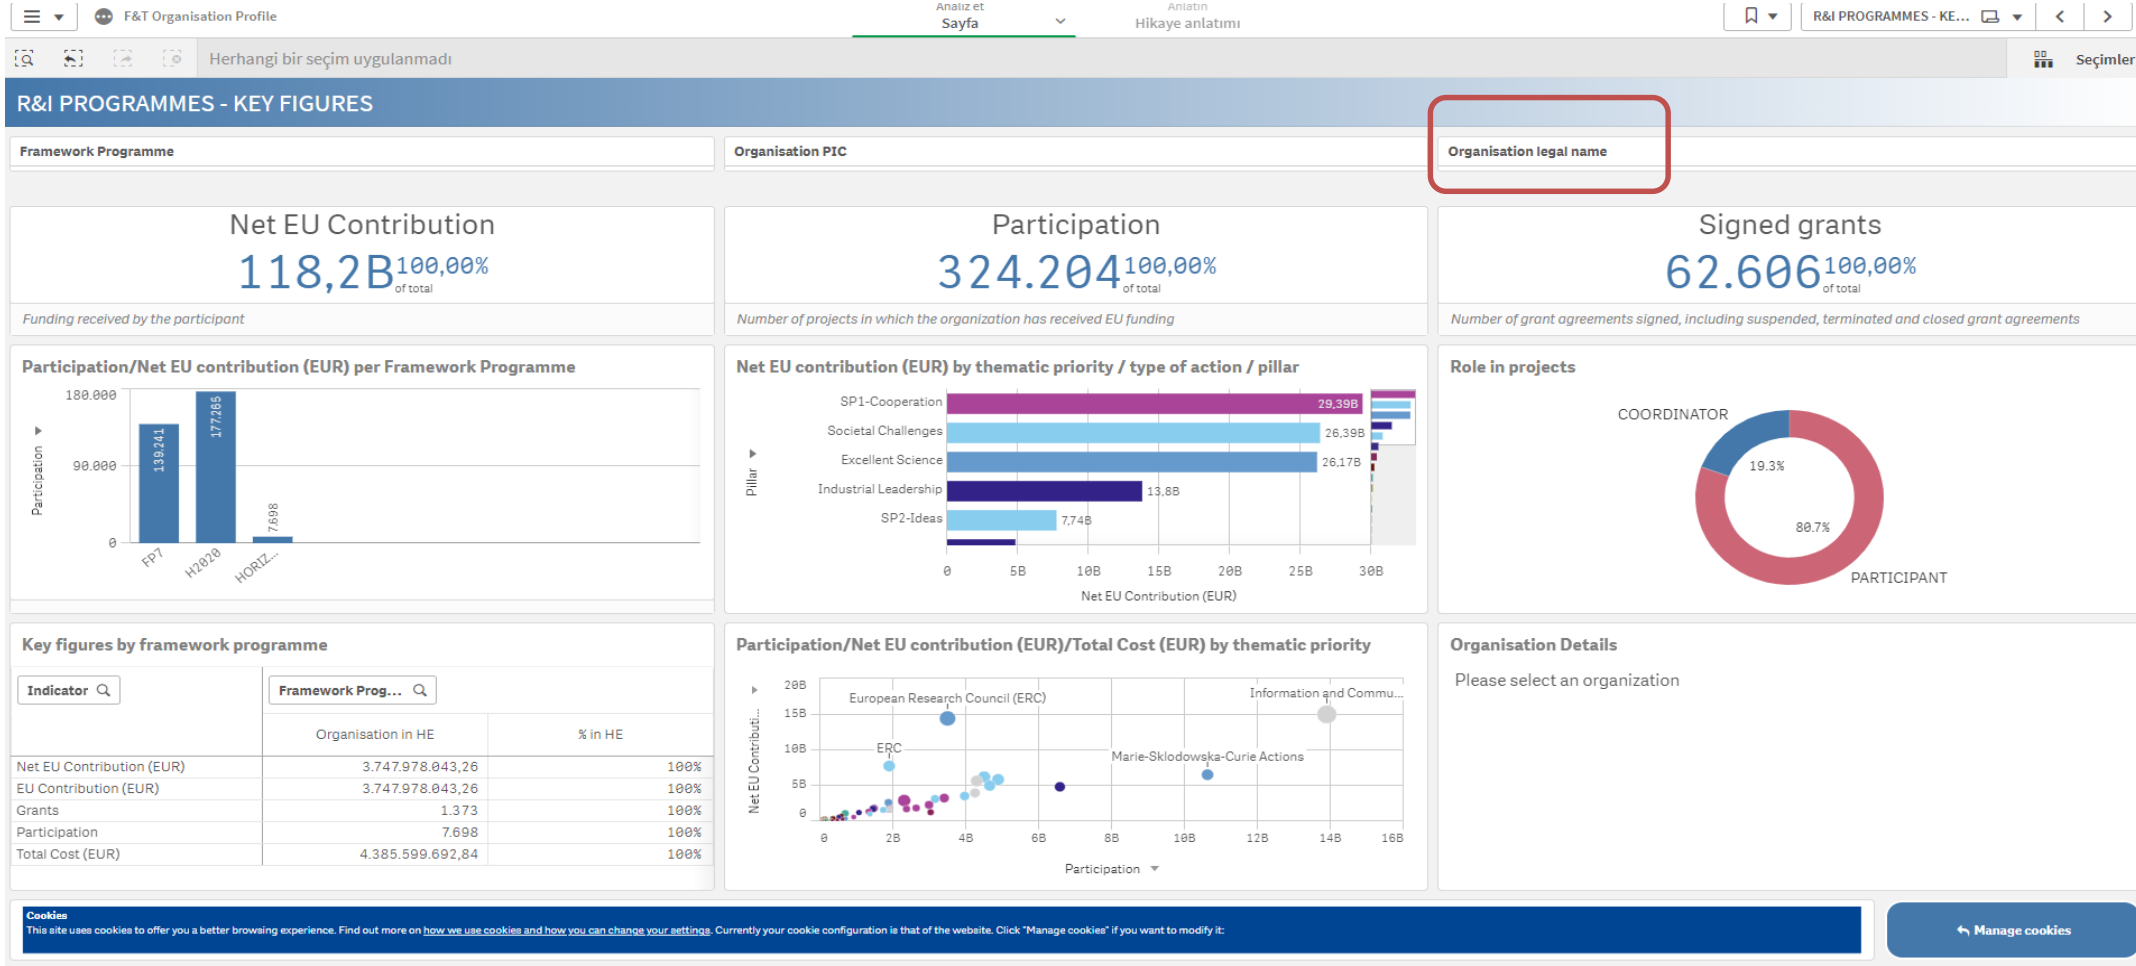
F&T Organisation Profile

Analiz et
Sayfa

Anlatın
Hikaye anlatımı

R&I PROGRAMMES - KE...

Herhangi bir seçim uygulanmadı

Seçimler

R&I PROGRAMMES - KEY FIGURES

Framework Programme

Organisation PIC

Organisation legal name

Net EU Contribution
118,2B 100,00% of total
Funding received by the participant

Participation
324.204 100,00% of total
Number of projects in which the organization has received EU funding

Signed grants
62.606 100,00% of total
Number of grant agreements signed, including suspended, terminated and closed grant agreements

Participation/Net EU contribution (EUR) per Framework Programme

180.000
90.000
0
Participation
139.241
177.265
7.698
FP7
H2020
HORIZ...

Net EU contribution (EUR) by thematic priority / type of action / pillar

Pillar
SP1-Cooperation 29,39B
Societal Challenges 26,39B
Excellent Science 26,17B
Industrial Leadership 13,8B
SP2-Ideas 7,74B
0 5B 10B 15B 20B 25B 30B
Net EU Contribution (EUR)

Role in projects

COORDINATOR
19.3%
80.7%
PARTICIPANT

Key figures by framework programme

Indicator
Framework Prog...

| | Organisation in HE | % in HE |
|---|---|---|
| Net EU Contribution (EUR) | 3.747.978.043,26 | 100% |
| EU Contribution (EUR) | 3.747.978.043,26 | 100% |
| Grants | 1.373 | 100% |
| Participation | 7.698 | 100% |
| Total Cost (EUR) | 4.385.599.692,84 | 100% |

Participation/Net EU contribution (EUR)/Total Cost (EUR) by thematic priority

Net EU Contributi...
20B
15B
10B
5B
0
European Research Council (ERC)
Information and Commu...
ERC
Marie-Sklodowska-Curie Actions
0 2B 4B 6B 8B 10B 12B 14B 16B
Participation

Organisation Details

Please select an organization

Cookies
This site uses cookies to offer you a better browsing experience. Find out more on how we use cookies and how you can change your settings. Currently your cookie configuration is that of the website. Click "Manage cookies" if you want to modify it:

Manage cookies